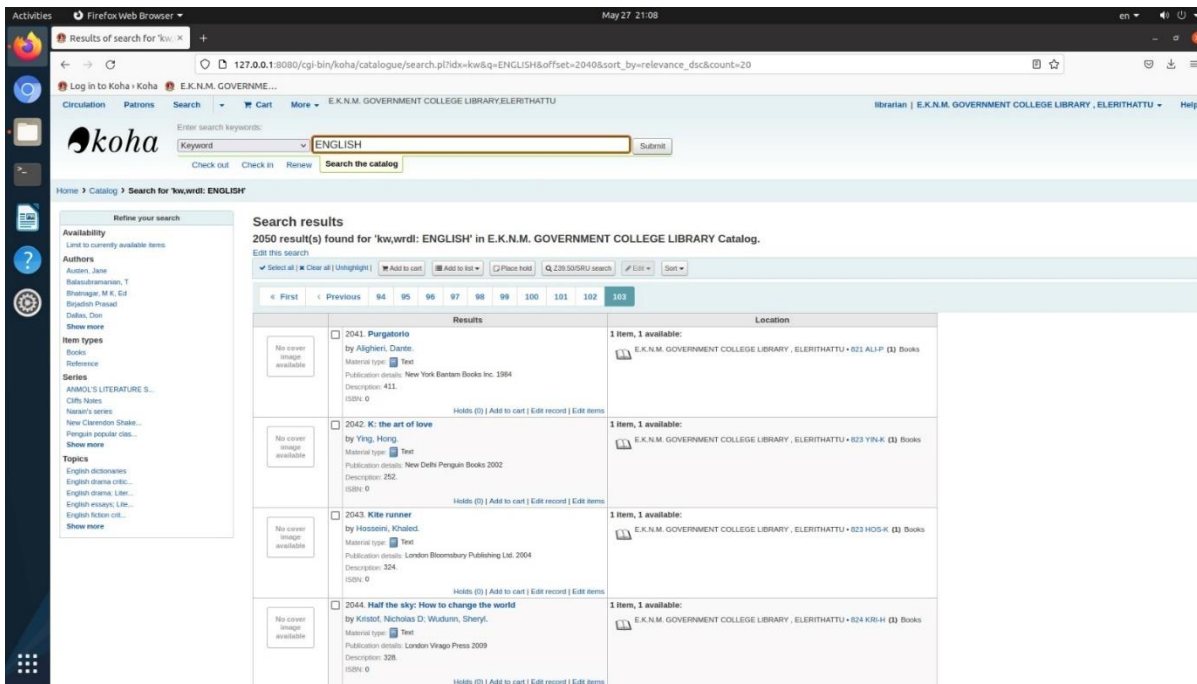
Activities Firefox Web Browser May 27 21:08 en

Results of search for 'kw ×

127.0.0.1:8080/cgi-bin/koha/catalogue/search.pl?idx=kw&q=ENGLISH&offset=2040&sort_by=relevance_dsc&count=20

Log in to Koha › Koha E.K.N.M. GOVERNME...

Circulation Patrons Search Cart More E.K.N.M. GOVERNMENT COLLEGE LIBRARY,ELERITHATTU librarian | E.K.N.M. GOVERNMENT COLLEGE LIBRARY , ELERITHATTU Help

koha

Enter search keywords:

Keyword ENGLISH Submit

Check out Check in Renew Search the catalog

Home › Catalog › Search for 'kw,wrdl: ENGLISH'

Refine your search

Availability
Limit to currently available items

Authors
Austen, Jane
Balasubramanian, T
Bhatnagar, M K, Ed
Birjadish Prasad
Dallas, Don
Show more

Item types
Books
Reference

Series
ANMOL'S LITERATURE S...
Cliffs Notes
Narain's series
New Claredon Shake...
Penguin popular clas...
Show more

Topics
English dictionaries
English drama critic...
English drama: Liter...
English essays; Lite...
English fiction crit...
Show more

Search results

2050 result(s) found for 'kw,wrdl: ENGLISH' in E.K.N.M. GOVERNMENT COLLEGE LIBRARY Catalog.

Edit this search

Select all | Clear all | Unhighlight | Add to cart | Add to list | Place hold | Z39.50/SRU search | Edit | Sort

« First ‹ Previous 94 95 96 97 98 99 100 101 102 103

| | Results | Location |
|---|---|---|
| No cover image available | 2041. Purgatorio by Alighieri, Dante. Material type: Text Publication details: New York Bantam Books Inc. 1984 Description: 411. ISBN: 0 Holds (0) \| Add to cart \| Edit record \| Edit items | 1 item, 1 available: E.K.N.M. GOVERNMENT COLLEGE LIBRARY , ELERITHATTU • 821 ALI-P (1) Books |
| No cover image available | 2042. K: the art of love by Ying, Hong. Material type: Text Publication details: New Delhi Penguin Books 2002 Description: 252. ISBN: 0 Holds (0) \| Add to cart \| Edit record \| Edit items | 1 item, 1 available: E.K.N.M. GOVERNMENT COLLEGE LIBRARY , ELERITHATTU • 823 YIN-K (1) Books |
| No cover image available | 2043. Kite runner by Hosseini, Khaled. Material type: Text Publication details: London Bloomsbury Publishing Ltd. 2004 Description: 324. ISBN: 0 Holds (0) \| Add to cart \| Edit record \| Edit items | 1 item, 1 available: E.K.N.M. GOVERNMENT COLLEGE LIBRARY , ELERITHATTU • 823 HOS-K (1) Books |
| No cover image available | 2044. Half the sky: How to change the world by Kristof, Nicholas D; Wudunn, Sheryl. Material type: Text Publication details: London Virago Press 2009 Description: 328. ISBN: 0 Holds (0) \| Add to cart \| Edit record \| Edit items | 1 item, 1 available: E.K.N.M. GOVERNMENT COLLEGE LIBRARY , ELERITHATTU • 824 KRI-H (1) Books |